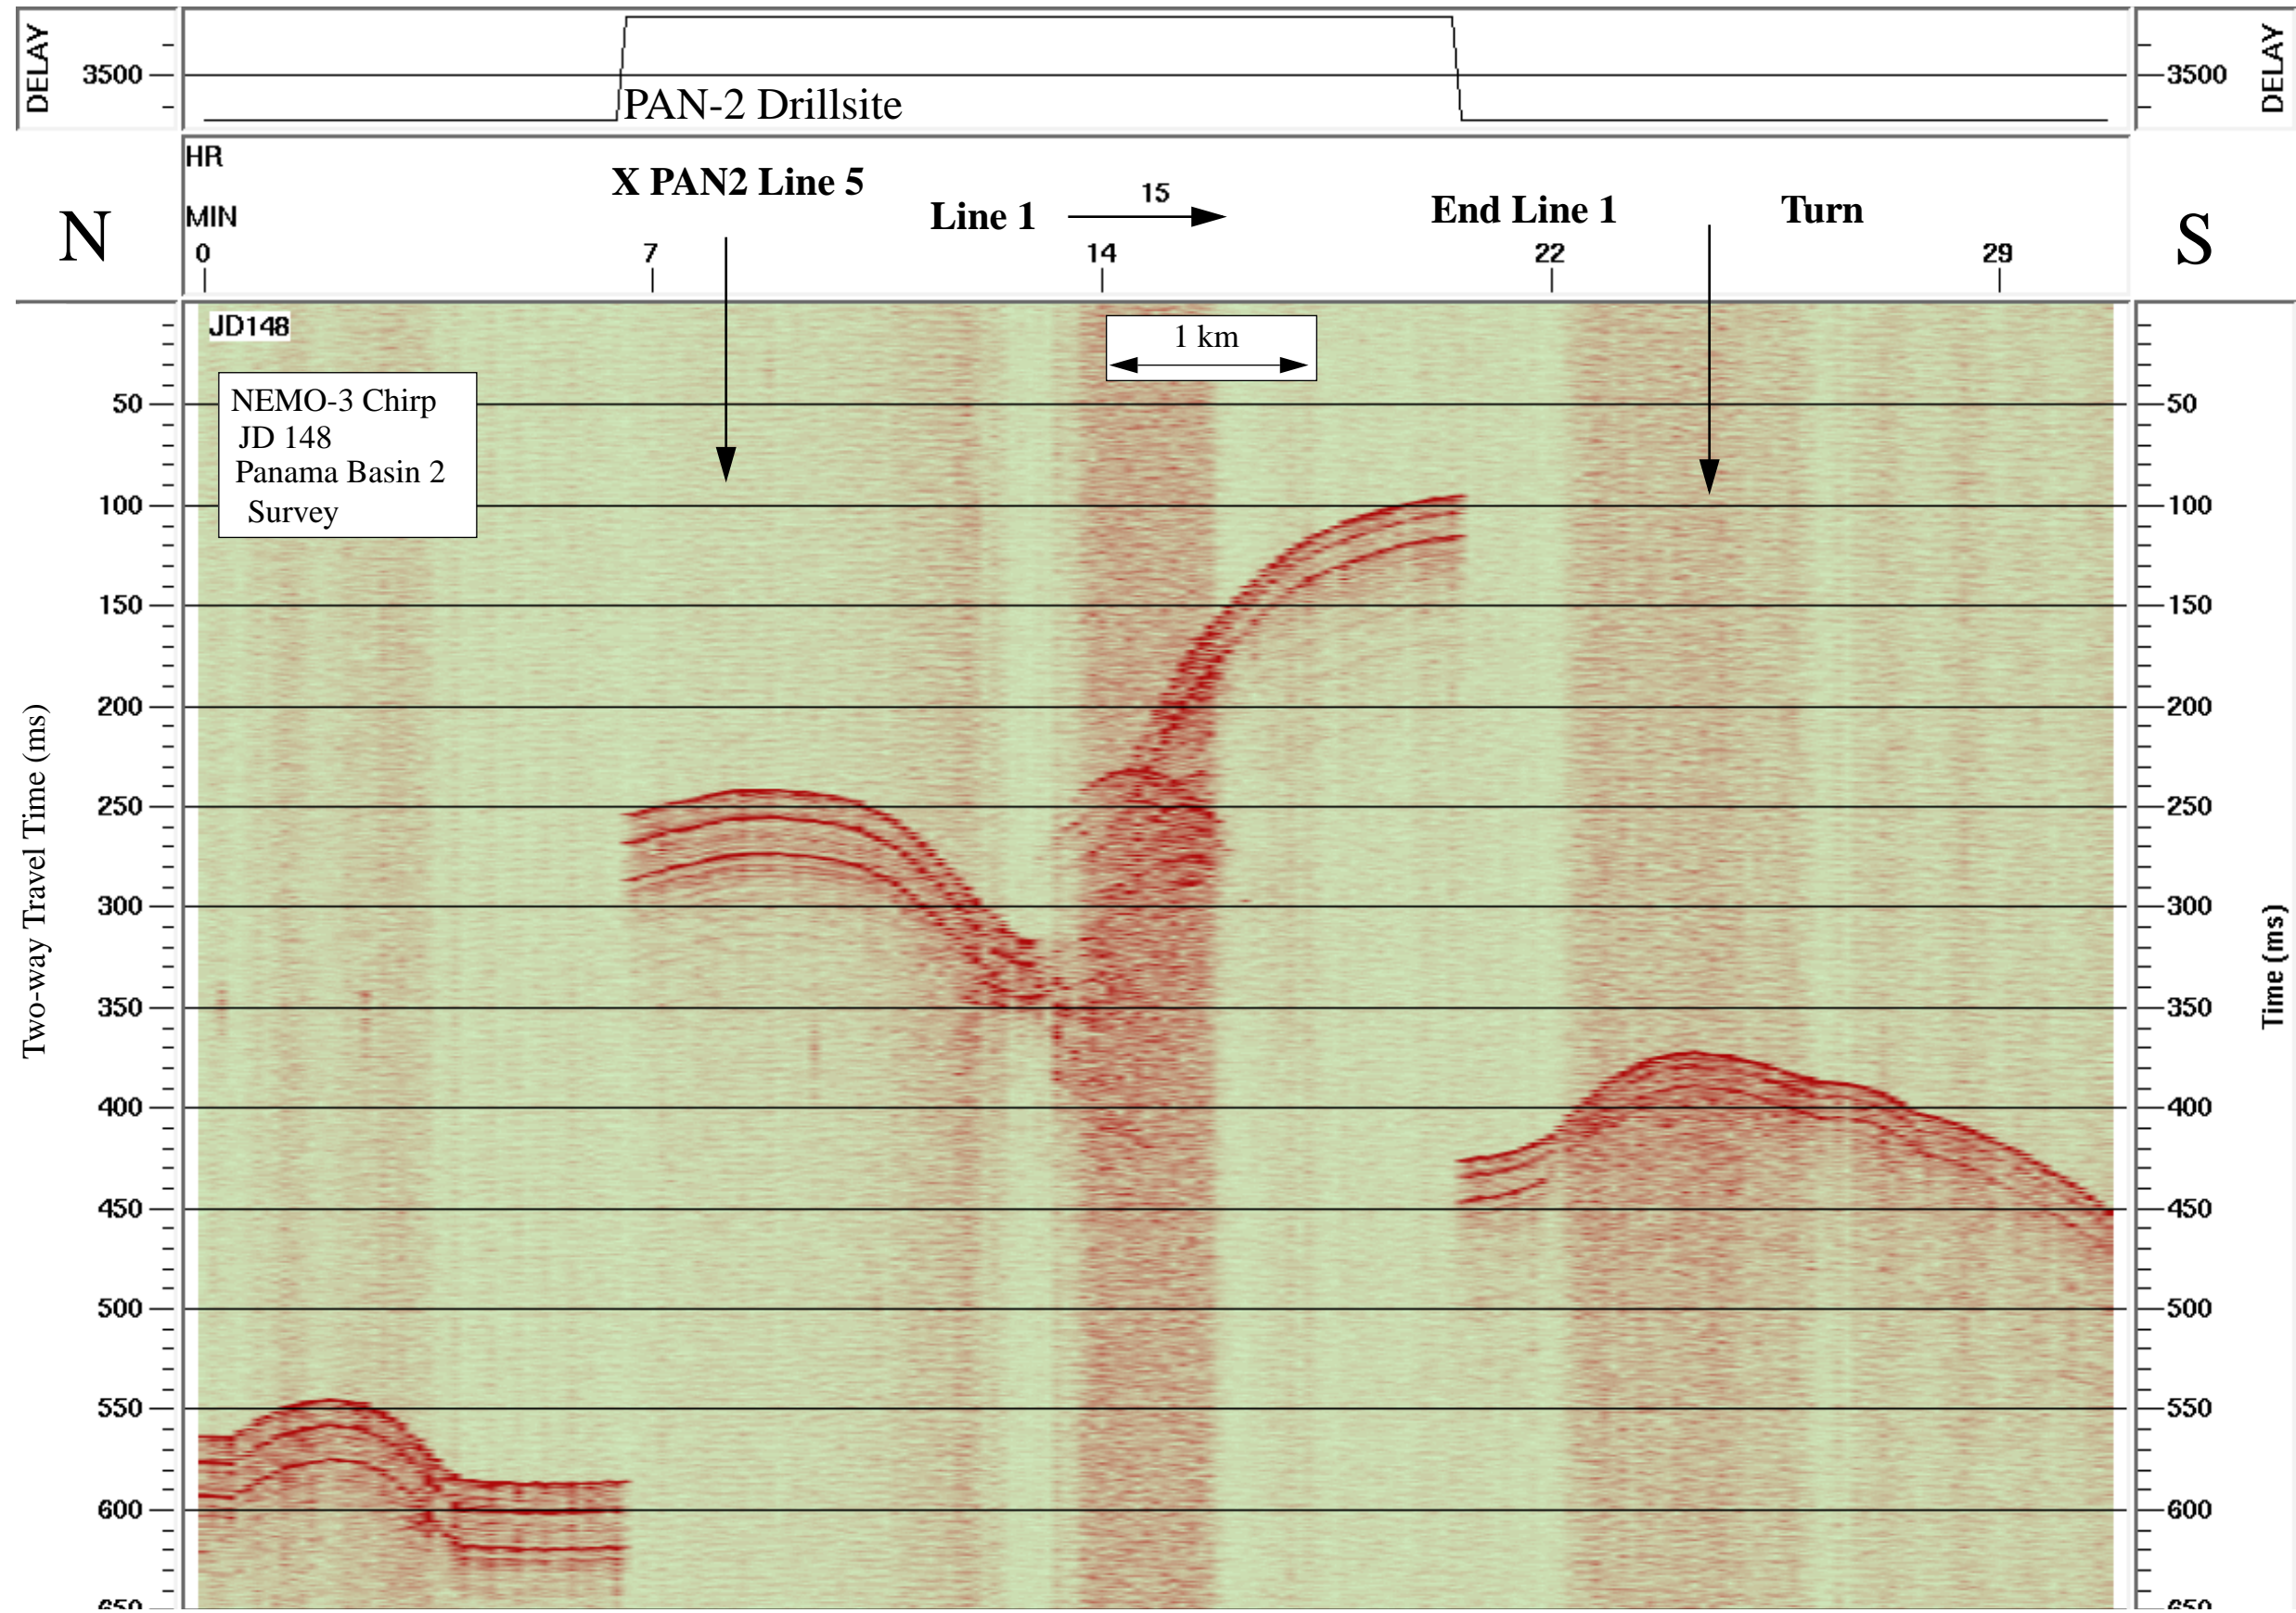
DELAY 3500
PAN-2 Drillsite
3500 DELAY

HR
MIN
N
X PAN2 Line 5
Line 1
15
End Line 1
Turn
S
0 7 14 22 29

JD148
1 km
NEMO-3 Chirp
JD 148
Panama Basin 2
Survey

Two-way Travel Time (ms)
50
100
150
200
250
300
350
400
450
500
550
600
650

Time (ms)
50
100
150
200
250
300
350
400
450
500
550
600
650